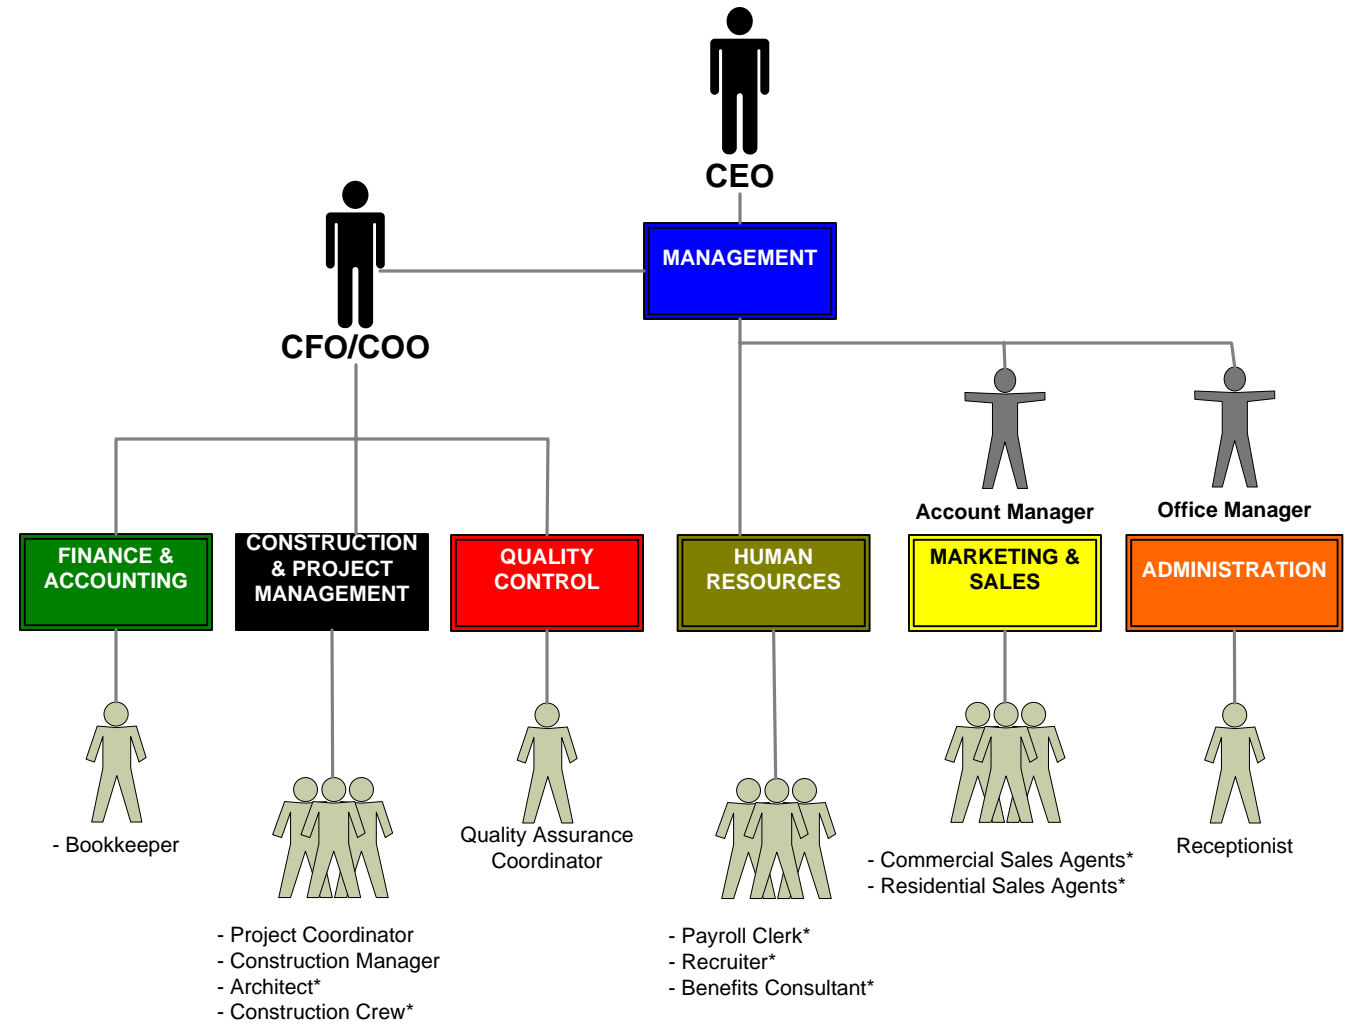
CEO

MANAGEMENT

CFO/COO

Account Manager

Office Manager

FINANCE & ACCOUNTING

CONSTRUCTION & PROJECT MANAGEMENT

QUALITY CONTROL

HUMAN RESOURCES

MARKETING & SALES

ADMINISTRATION

- Bookkeeper

Quality Assurance Coordinator

- Commercial Sales Agents*
- Residential Sales Agents*

Receptionist

- Project Coordinator
- Construction Manager
- Architect*
- Construction Crew*

- Payroll Clerk*
- Recruiter*
- Benefits Consultant*